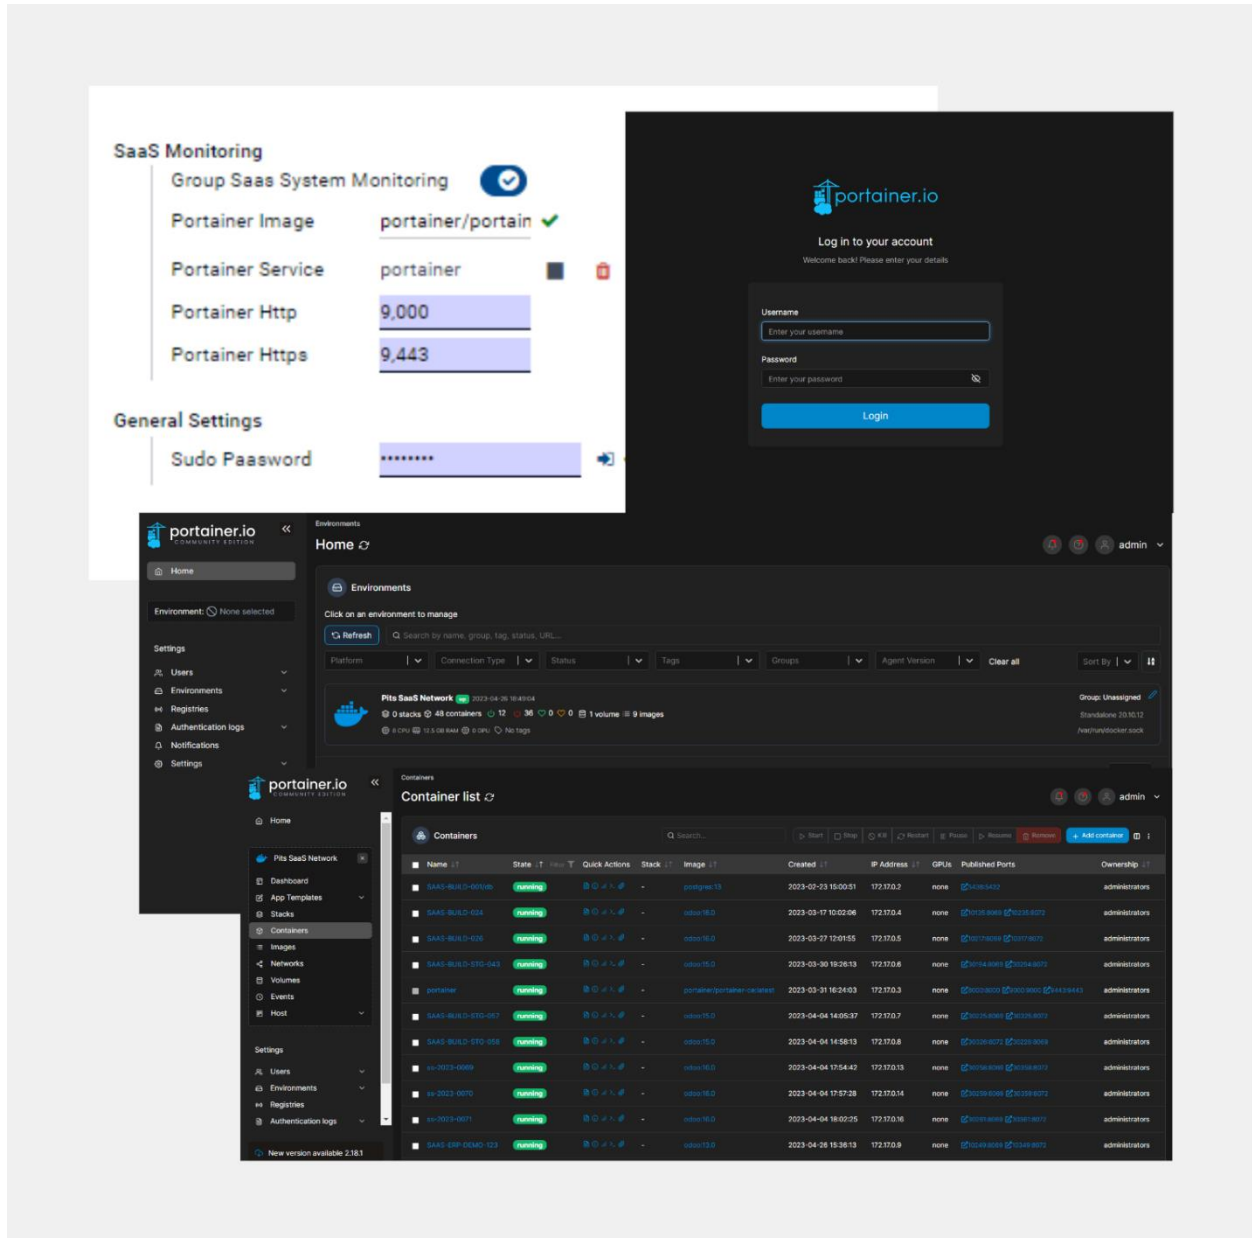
SaaS Monitoring

Group Saas System Monitoring

Portainer Image portainer/portain

Portainer Service portainer

Portainer Http 9,000

Portainer Https 9,443

General Settings

Sudo Password ********

portainer.io

Log in to your account

Welcome back! Please enter your details

Username

Enter your username

Password

Enter your password

Login

portainer.io COMMUNITY EDITION

Home

Environment: None selected

Settings

Users

Environments

Registries

Authentication logs

Notifications

Settings

Environments

Home

admin

Environments

Click on an environment to manage

Refresh

Search by name, group, tag, status, URL...

Platform | Connection Type | Status | Tags | Groups | Agent Version | Clear all | Sort By

Pits SaaS Network up 2023-04-26 10:49:04

0 stacks 48 containers 12 36 0 0 1 volume 9 images

8 CPU 15.5 GB RAM 0 GPU No tags

Group: Unassigned

Standalone 20.10.12

/var/run/docker.sock

portainer.io COMMUNITY EDITION

Home

Pits SaaS Network

Dashboard

App Templates

Stacks

Containers

Images

Networks

Volumes

Events

Host

Settings

Users

Environments

Registries

Authentication logs

New version available 2.18.1

Containers

Container list

admin

Containers

Search...

Start Stop Kill Restart Pause Resume Remove + Add container

| Name | State | Quick Actions | Stack | Image | Created | IP Address | GPUs | Published Ports | Ownership |
|---|---|---|---|---|---|---|---|---|---|
| SAAS-BUILD-001db | running | | - | postgres:13 | 2023-02-23 15:00:51 | 172.17.0.2 | none | 5432:5432 | administrators |
| SAAS-BUILD-024 | running | | - | odoo:16.0 | 2023-03-17 10:02:06 | 172.17.0.4 | none | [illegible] | administrators |
| SAAS-BUILD-026 | running | | - | odoo:16.0 | 2023-03-27 12:01:55 | 172.17.0.5 | none | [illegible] | administrators |
| SAAS-BUILD-STG-043 | running | | - | odoo:15.0 | 2023-03-30 15:26:13 | 172.17.0.6 | none | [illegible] | administrators |
| portainer | running | | - | portainer/portainer-ce:latest | 2023-03-31 16:24:03 | 172.17.0.3 | none | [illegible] | administrators |
| SAAS-BUILD-STG-057 | running | | - | odoo:15.0 | 2023-04-04 14:05:37 | 172.17.0.7 | none | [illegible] | administrators |
| SAAS-BUILD-STG-058 | running | | - | odoo:15.0 | 2023-04-04 14:58:13 | 172.17.0.8 | none | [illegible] | administrators |
| cx-2023-0069 | running | | - | odoo:16.0 | 2023-04-04 17:54:42 | 172.17.0.13 | none | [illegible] | administrators |
| cx-2023-0070 | running | | - | odoo:16.0 | 2023-04-04 17:57:28 | 172.17.0.14 | none | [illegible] | administrators |
| cx-2023-0071 | running | | - | odoo:16.0 | 2023-04-04 18:02:25 | 172.17.0.16 | none | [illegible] | administrators |
| SAAS-ERP-DEMO-123 | running | | - | odoo:13.0 | 2023-04-26 15:36:13 | 172.17.0.9 | none | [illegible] | administrators |